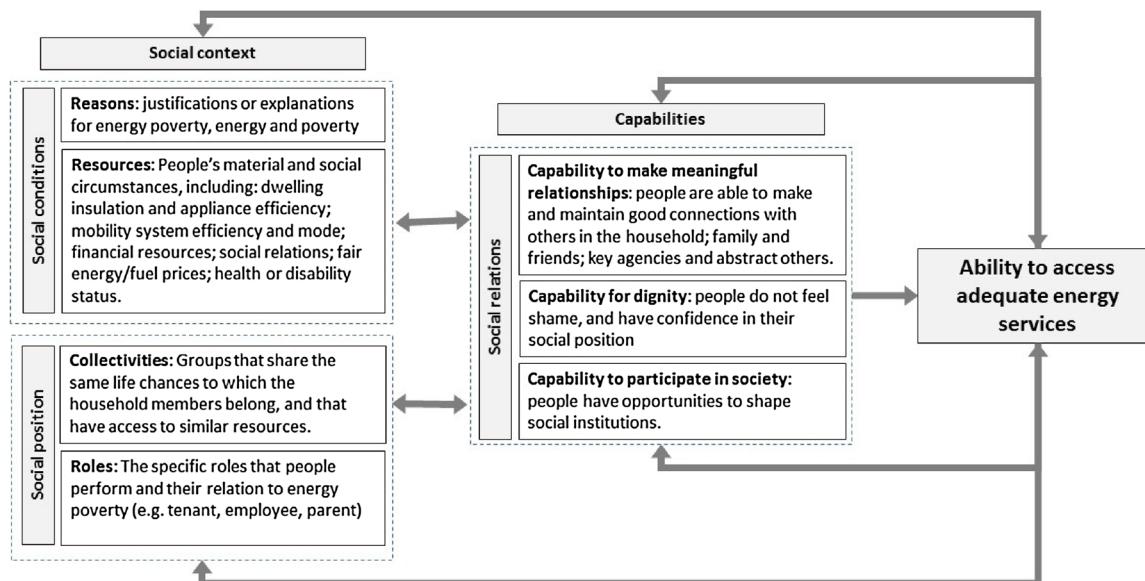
Social context

Social conditions

Reasons: justifications or explanations for energy poverty, energy and poverty

Resources: People's material and social circumstances, including: dwelling insulation and appliance efficiency; mobility system efficiency and mode; financial resources; social relations; fair energy/fuel prices; health or disability status.

Social position

Collectivities: Groups that share the same life chances to which the household members belong, and that have access to similar resources.

Roles: The specific roles that people perform and their relation to energy poverty (e.g. tenant, employee, parent)

Capabilities

Social relations

Capability to make meaningful relationships: people are able to make and maintain good connections with others in the household; family and friends; key agencies and abstract others.

Capability for dignity: people do not feel shame, and have confidence in their social position

Capability to participate in society: people have opportunities to shape social institutions.

Ability to access adequate energy services